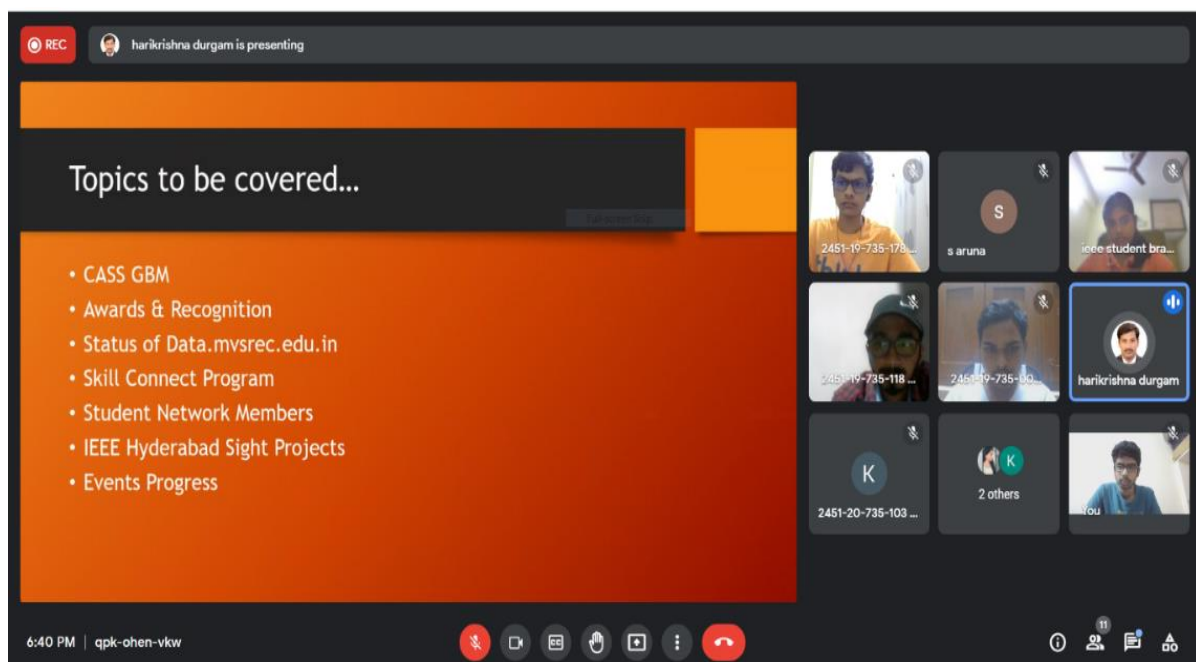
REC
harikrishna durgam is presenting

Topics to be covered…

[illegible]

• CASS GBM
• Awards & Recognition
• Status of Data.mvsrec.edu.in
• Skill Connect Program
• Student Network Members
• IEEE Hyderabad Sight Projects
• Events Progress

2451-19-735-178 ...
S
s aruna
ieee student bra...
2451-19-735-118 ...
2451-19-735-00...
harikrishna durgam
K
2451-20-735-103 ...
K
2 others
You

6:40 PM | qpk-ohen-vkw
11